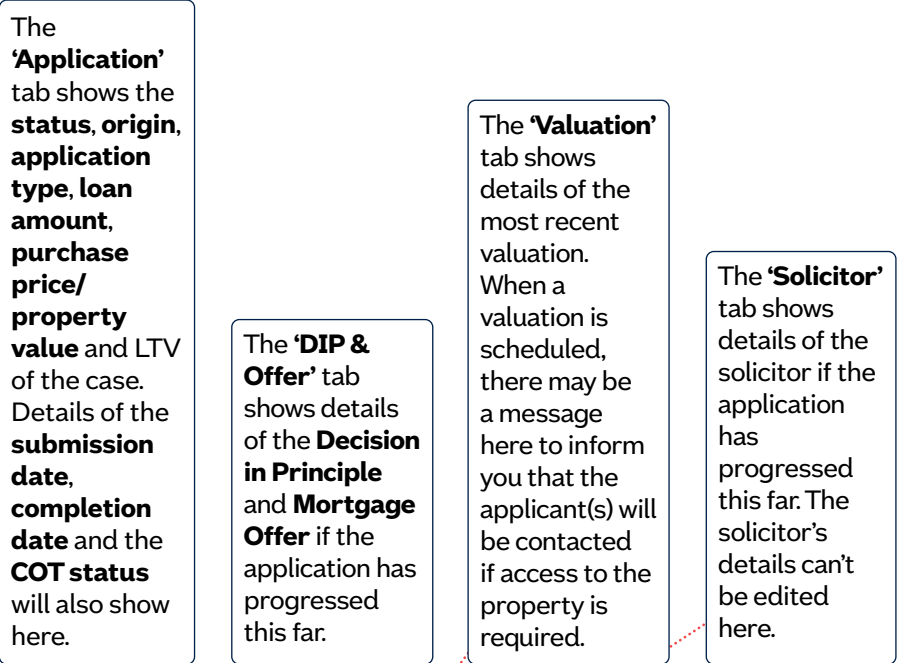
The **'Application'** tab shows the **status**, **origin**, **application type**, **loan amount**, **purchase price/ property value** and LTV of the case. Details of the **submission date**, **completion date** and the **COT status** will also show here.

The **'DIP & Offer'** tab shows details of the **Decision in Principle** and **Mortgage Offer** if the application has progressed this far.

The **'Valuation'** tab shows details of the most recent valuation. When a valuation is scheduled, there may be a message here to inform you that the applicant(s) will be contacted if access to the property is required.

The **'Solicitor'** tab shows details of the solicitor if the application has progressed this far. The solicitor's details can't be edited here.